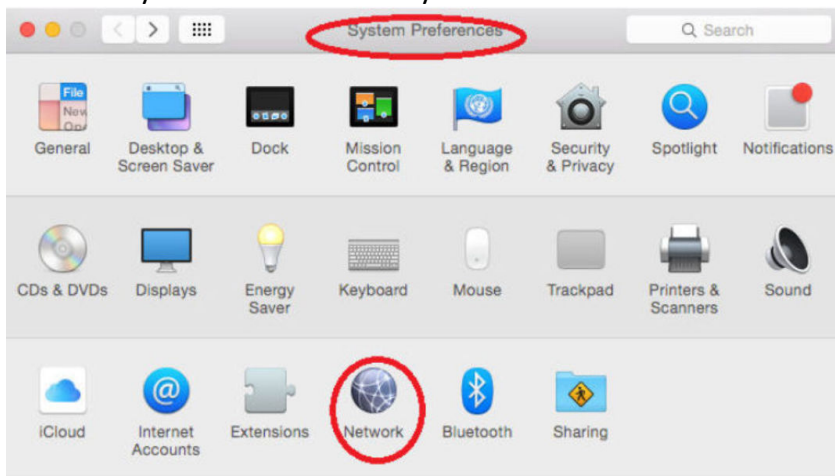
System Preferences

Search

File
New
Ope

General

Desktop & Screen Saver

Dock

Mission Control

Language & Region

Security & Privacy

Spotlight

Notifications

CDs & DVDs

Displays

Energy Saver

Keyboard

Mouse

Trackpad

Printers & Scanners

Sound

iCloud

Internet Accounts

Extensions

Network

Bluetooth

Sharing